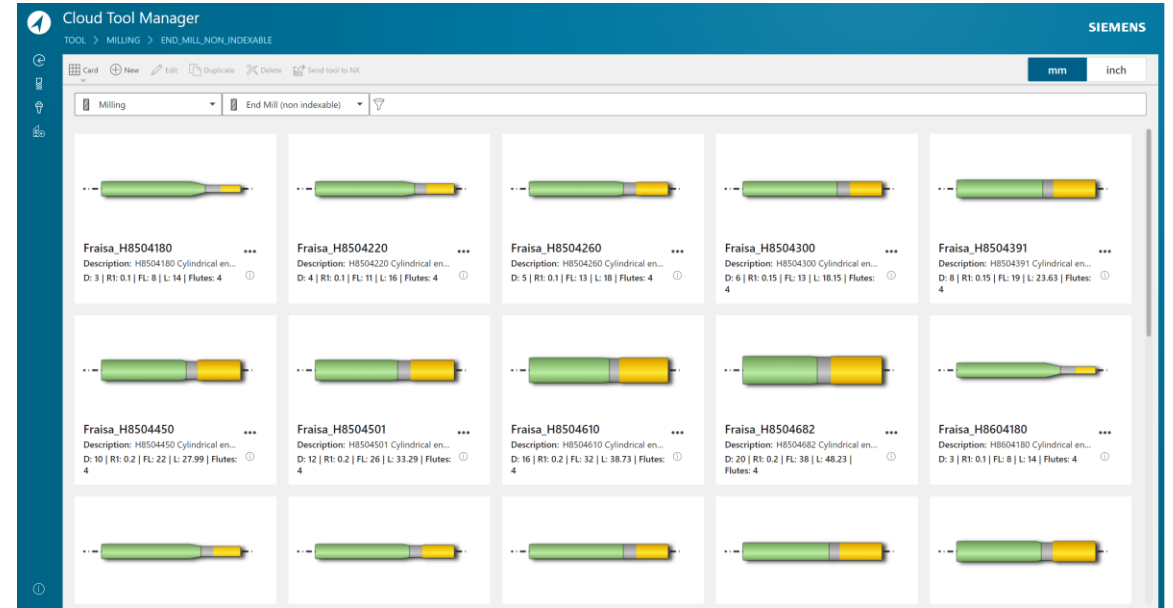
Cloud Tool Manager
TOOL > MILLING > END_MILL_NON_INDEXABLE

SIEMENS

Card New Edit Duplicate Delete Send tool to NX

mm inch

Milling
End Mill (non indexable)

Fraisa_H8504180
Description: H8504180 Cylindrical en...
D: 3 | R1: 0.1 | FL: 8 | L: 14 | Flutes: 4

Fraisa_H8504220
Description: H8504220 Cylindrical en...
D: 4 | R1: 0.1 | FL: 11 | L: 16 | Flutes: 4

Fraisa_H8504260
Description: H8504260 Cylindrical en...
D: 5 | R1: 0.1 | FL: 13 | L: 18 | Flutes: 4

Fraisa_H8504300
Description: H8504300 Cylindrical en...
D: 6 | R1: 0.15 | FL: 13 | L: 18.15 | Flutes: 4

Fraisa_H8504391
Description: H8504391 Cylindrical en...
D: 8 | R1: 0.15 | FL: 19 | L: 23.63 | Flutes: 4

Fraisa_H8504450
Description: H8504450 Cylindrical en...
D: 10 | R1: 0.2 | FL: 22 | L: 27.99 | Flutes: 4

Fraisa_H8504501
Description: H8504501 Cylindrical en...
D: 12 | R1: 0.2 | FL: 26 | L: 33.29 | Flutes: 4

Fraisa_H8504610
Description: H8504610 Cylindrical en...
D: 16 | R1: 0.2 | FL: 32 | L: 38.73 | Flutes: 4

Fraisa_H8504682
Description: H8504682 Cylindrical en...
D: 20 | R1: 0.2 | FL: 38 | L: 48.23 | Flutes: 4

Fraisa_H8604180
Description: H8604180 Cylindrical en...
D: 3 | R1: 0.1 | FL: 8 | L: 14 | Flutes: 4